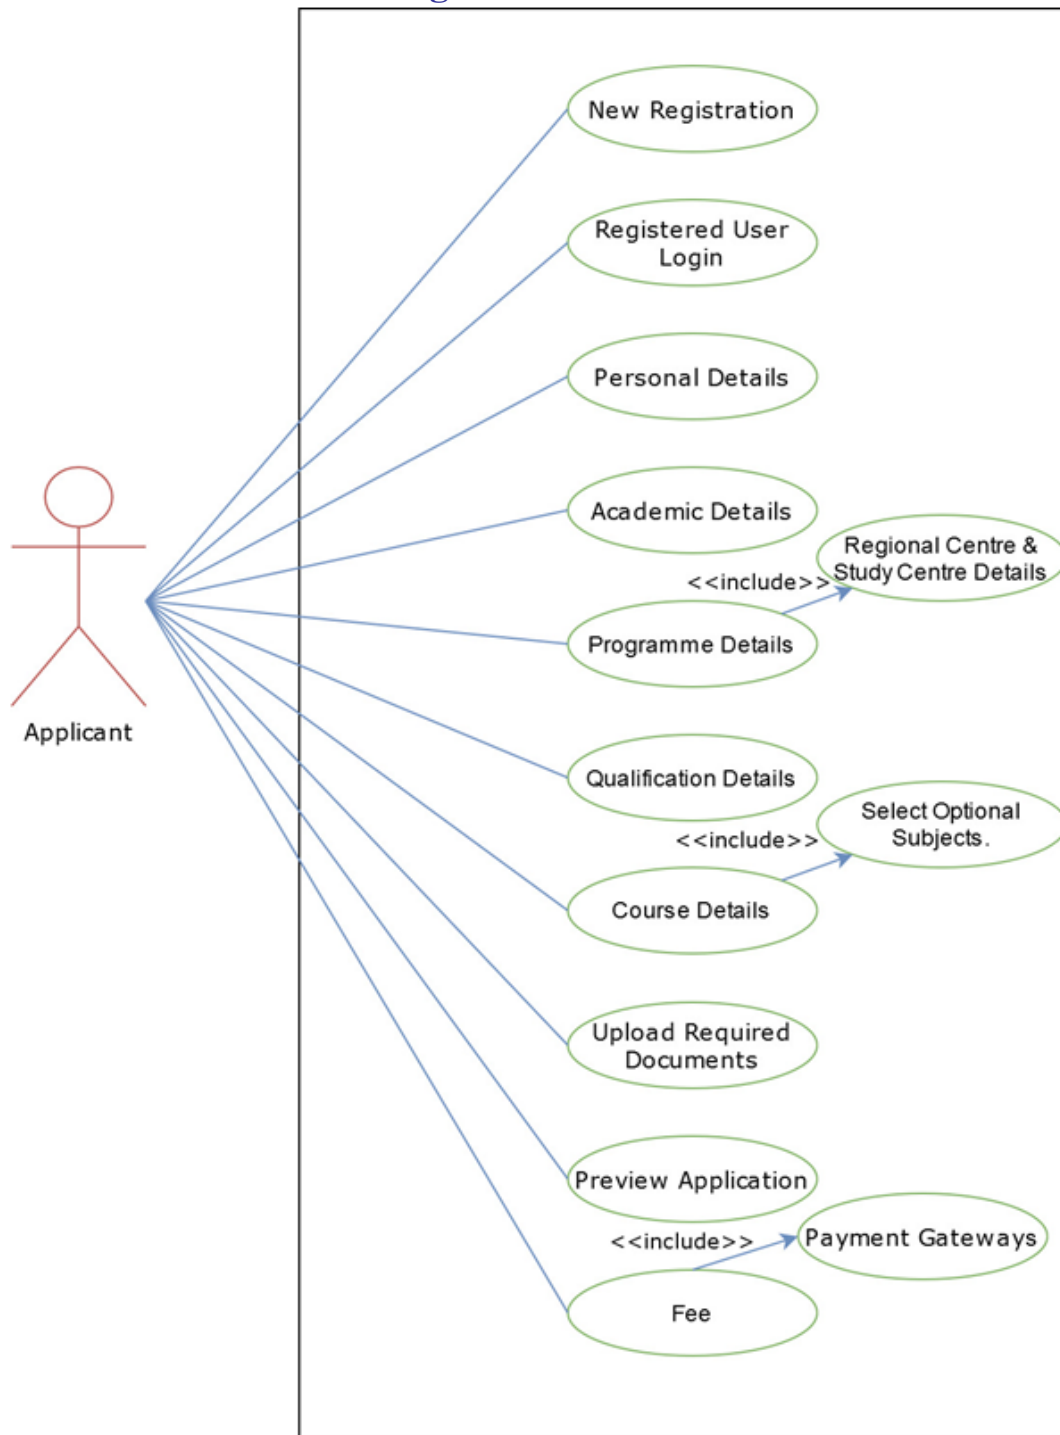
New Registration

Registered User Login

Personal Details

Academic Details

Regional Centre & Study Centre Details

<<include>>

Programme Details

Applicant

Qualification Details

Select Optional Subjects.

<<include>>

Course Details

Upload Required Documents

Preview Application

<<include>>

Payment Gateways

Fee